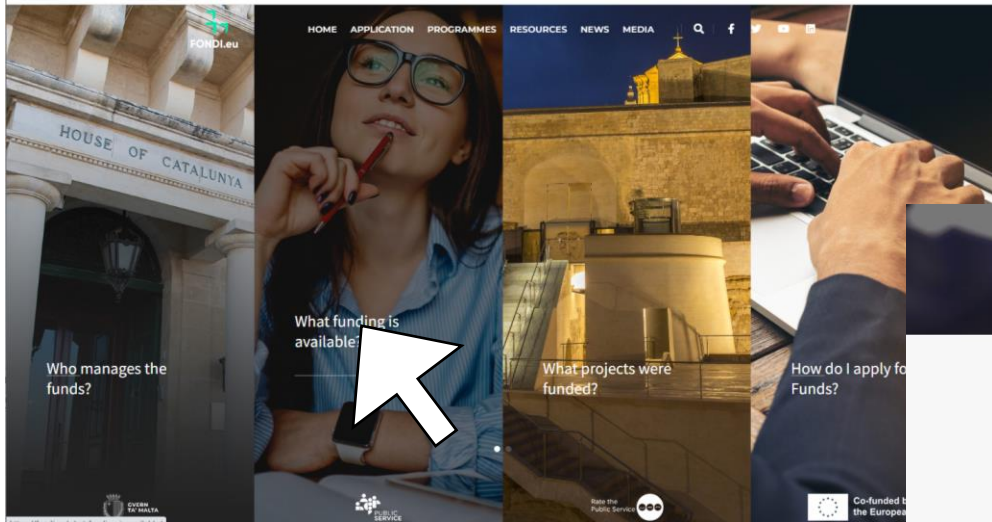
FONDI.eu

HOME APPLICATION PROGRAMMES RESOURCES NEWS MEDIA

HOUSE OF CATALUNYA

Who manages the funds?

What funding is available?

What projects were funded?

How do I apply fo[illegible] Funds?

GVERN TA' MALTA

PUBLIC SERVICE

Rate the Public Service

Co-funded b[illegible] the Europea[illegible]